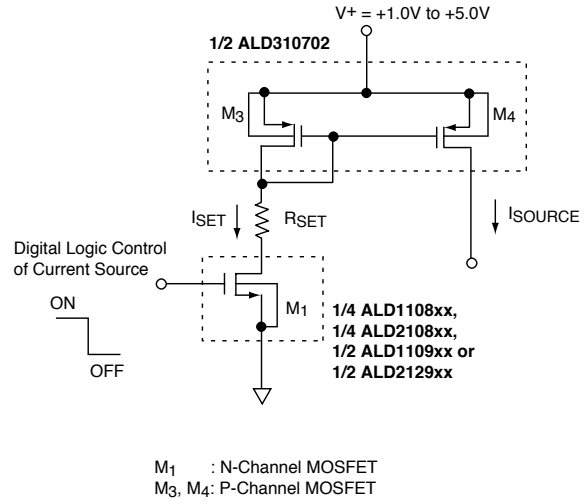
V+ = +1.0V to +5.0V

1/2 ALD310702

$M_3$

$M_4$

$I_{SET}$

$R_{SET}$

$I_{SOURCE}$

Digital Logic Control of Current Source

ON

OFF

$M_1$

1/4 ALD1108xx,
1/4 ALD2108xx,
1/2 ALD1109xx or
1/2 ALD2129xx

$M_1$ : N-Channel MOSFET
$M_3$, $M_4$: P-Channel MOSFET